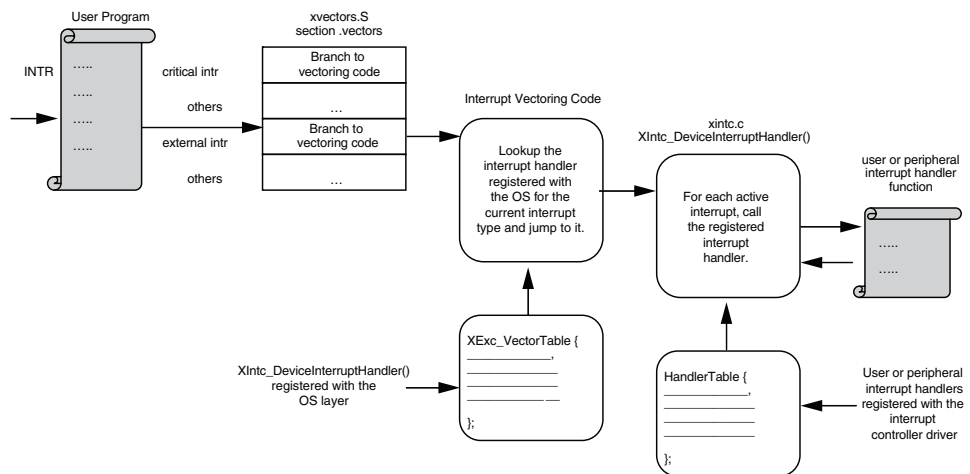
User Program

INTR

…..

…..

…..

…..

critical intr

others

external intr

others

xvectors.S
section .vectors

Branch to vectoring code

…

Branch to vectoring code

…

Interrupt Vectoring Code

Lookup the interrupt handler registered with the OS for the current interrupt type and jump to it.

xintc.c
XIntc_DeviceInterruptHandler()

For each active interrupt, call the registered interrupt handler.

user or peripheral interrupt handler function

…..

…..

XExc_VectorTable {
____________,
____________
____________
__________ __
};

XIntc_DeviceInterruptHandler() registered with the OS layer

HandlerTable {
____________,
____________
____________
____________
};

User or peripheral interrupt handlers registered with the interrupt controller driver